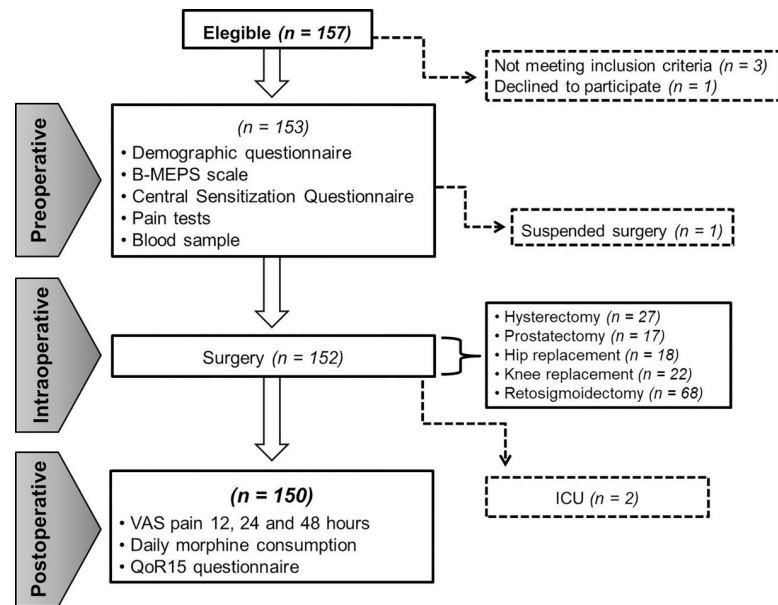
Elegible (n = 157)

Not meeting inclusion criteria (n = 3)
Declined to participate (n = 1)

Preoperative

(n = 153)
• Demographic questionnaire
• B-MEPS scale
• Central Sensitization Questionnaire
• Pain tests
• Blood sample

Suspended surgery (n = 1)

Intraoperative

Surgery (n = 152)

• Hysterectomy (n = 27)
• Prostatectomy (n = 17)
• Hip replacement (n = 18)
• Knee replacement (n = 22)
• Retosigmoidectomy (n = 68)

ICU (n = 2)

Postoperative

(n = 150)
• VAS pain 12, 24 and 48 hours
• Daily morphine consumption
• QoR15 questionnaire